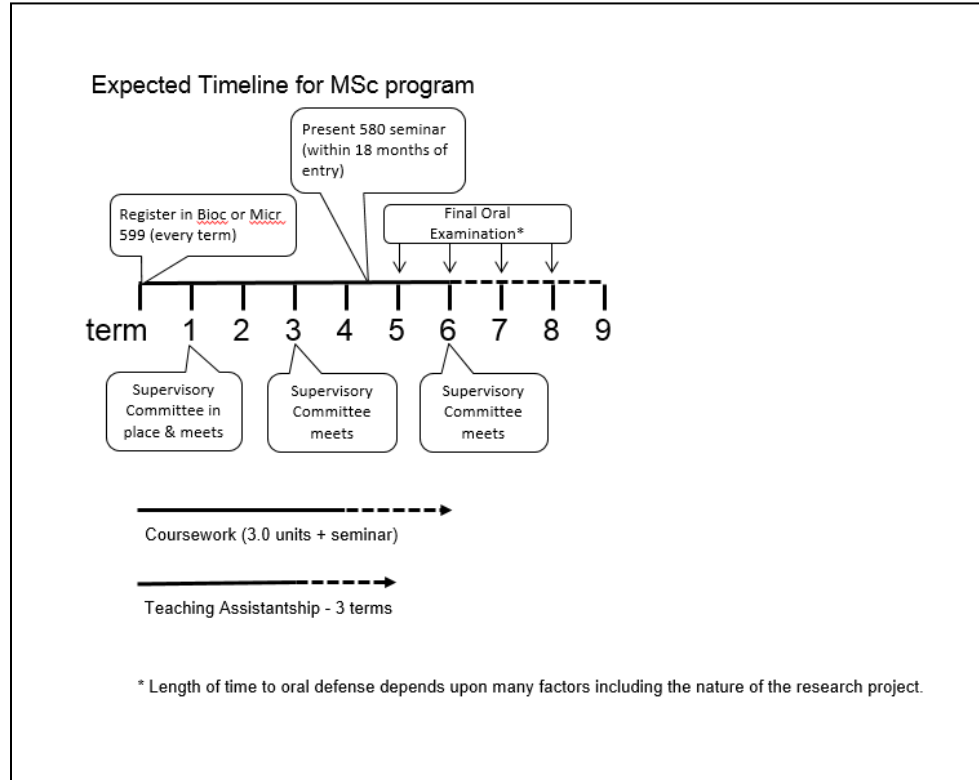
Expected Timeline for MSc program

Present 580 seminar (within 18 months of entry)

Register in Bioc or Micr 599 (every term)

Final Oral Examination*

term 1 2 3 4 5 6 7 8 9

Supervisory Committee in place & meets

Supervisory Committee meets

Supervisory Committee meets

Coursework (3.0 units + seminar)

Teaching Assistantship - 3 terms

* Length of time to oral defense depends upon many factors including the nature of the research project.